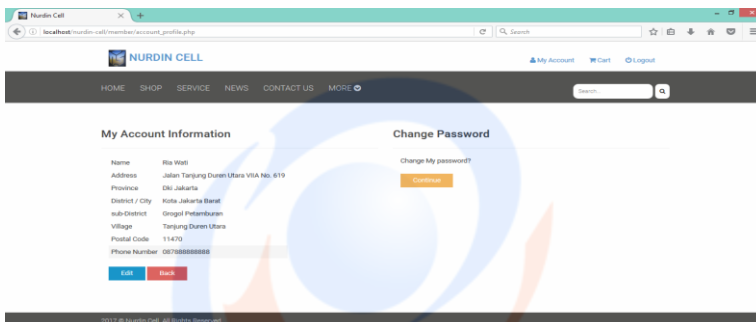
Nurdin Cell

localhost/nurdin-cell/member/account_profile.php

Search

NURDIN CELL

My Account Cart Logout

HOME SHOP SERVICE NEWS CONTACT US MORE

Search...

My Account Information

| Name | Ria Wati |
|---|---|
| Address | Jalan Tanjung Duren Utara VIIA No. 619 |
| Province | Dki Jakarta |
| District / City | Kota Jakarta Barat |
| sub-District | Grogol Petamburan |
| Village | Tanjung Duren Utara |
| Postal Code | 11470 |
| Phone Number | 087888888888 |

Edit Back

Change Password

Change My password?

Continue

2017 © Nurdin Cell. All Rights Reserved